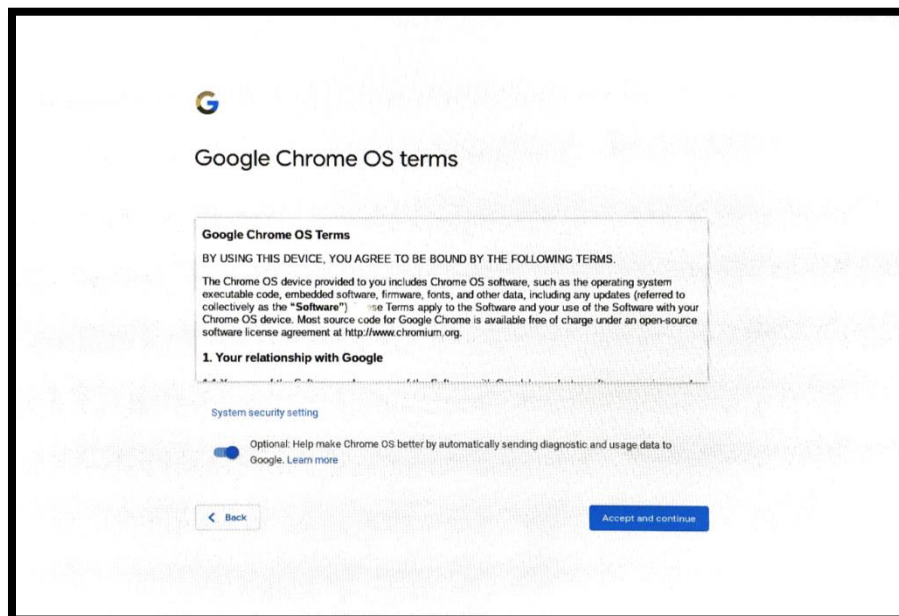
G

Google Chrome OS terms

Google Chrome OS Terms

BY USING THIS DEVICE, YOU AGREE TO BE BOUND BY THE FOLLOWING TERMS.

The Chrome OS device provided to you includes Chrome OS software, such as the operating system executable code, embedded software, firmware, fonts, and other data, including any updates (referred to collectively as the "Software") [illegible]se Terms apply to the Software and your use of the Software with your Chrome OS device. Most source code for Google Chrome is available free of charge under an open-source software license agreement at http://www.chromium.org.

1. Your relationship with Google

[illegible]

System security setting

Optional: Help make Chrome OS better by automatically sending diagnostic and usage data to Google. Learn more

< Back

Accept and continue